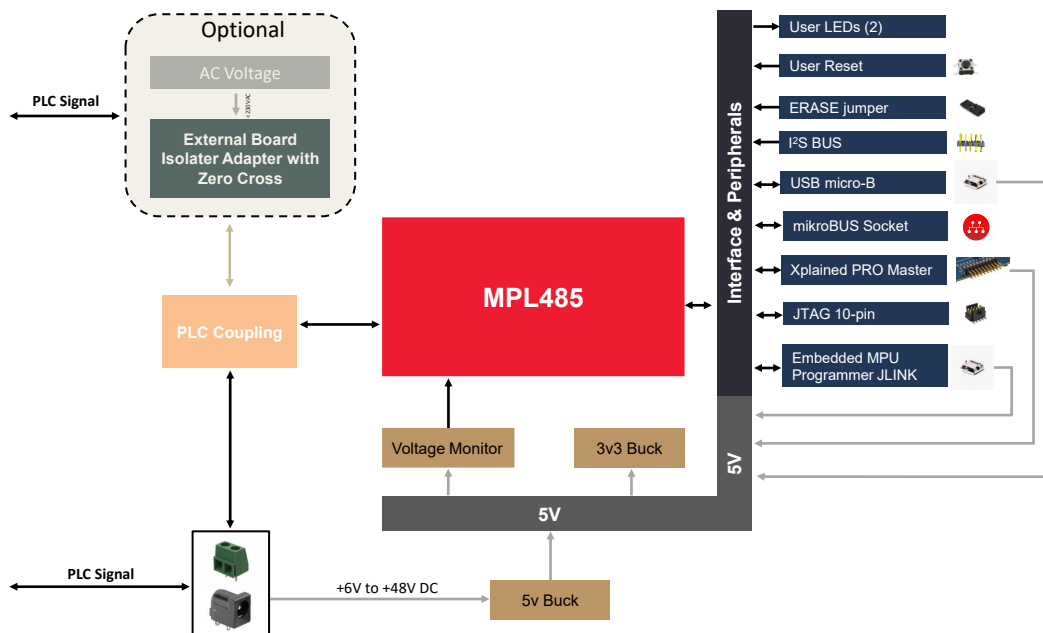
Optional

AC Voltage

<230VAC

External Board Isolater Adapter with Zero Cross

PLC Signal

PLC Coupling

MPL485

Voltage Monitor

3v3 Buck

5V

5V

5v Buck

+6V to +48V DC

PLC Signal

Interface & Peripherals

User LEDs (2)

User Reset

ERASE jumper

I²S BUS

USB micro-B

mikroBUS Socket

Xplained PRO Master

JTAG 10-pin

Embedded MPU Programmer JLINK